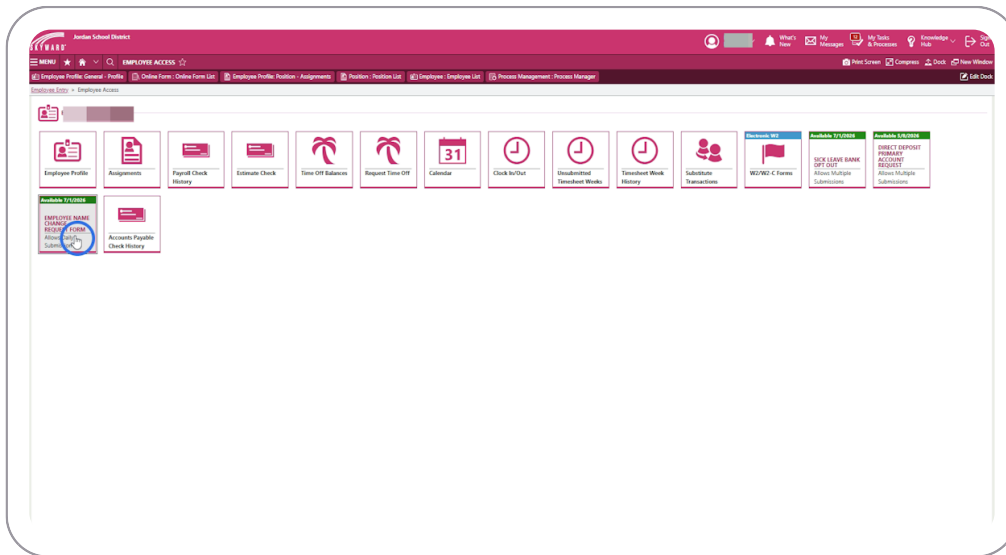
SKYWARD Jordan School District

What's New | My Messages | 13 My Tasks & Processes | Knowledge Hub | Sign Out

MENU | EMPLOYEE ACCESS

Print Screen | Compress | Dock | New Window

Employee Profile: General - Profile | Online Form : Online Form List | Employee Profile: Position - Assignments | Position : Position List | Employee : Employee List | Process Management : Process Manager | Edit Dock

Employee Entry » Employee Access

Employee Profile

Assignments

Payroll Check History

Estimate Check

Time Off Balances

Request Time Off

31 Calendar

Clock In/Out

Unsubmitted Timesheet Weeks

Timesheet Week History

Substitute Transactions

Electronic W2
W2/W2-C Forms

Available 7/1/2026
SICK LEAVE BANK OPT OUT
Allows Multiple Submissions

Available 2/8/2026
DIRECT DEPOSIT PRIMARY ACCOUNT REQUEST
Allows Multiple Submissions

Available 7/1/2026
EMPLOYEE NAME CHANGE REQUEST FORM
Allows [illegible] Submissions

Accounts Payable Check History